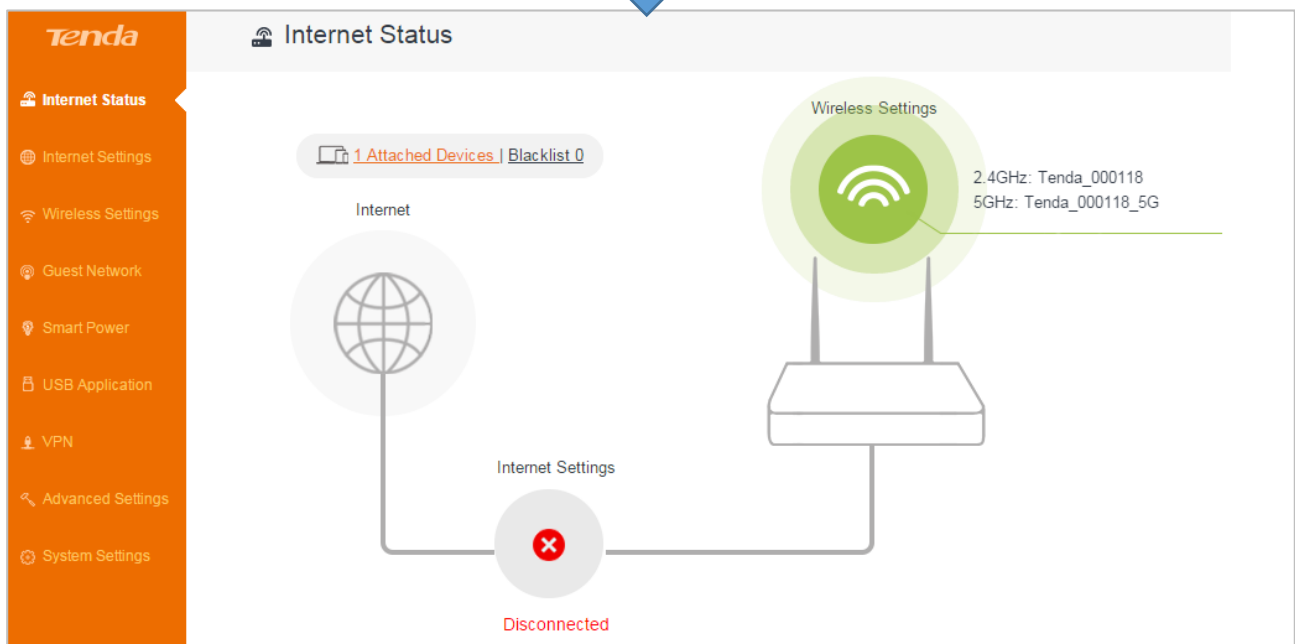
Tenda

Internet Status

Internet Status

Internet Settings

Wireless Settings

Guest Network

Smart Power

USB Application

VPN

Advanced Settings

System Settings

1 Attached Devices | Blacklist 0

Internet

Wireless Settings

2.4GHz: Tenda_000118
5GHz: Tenda_000118_5G

Internet Settings

Disconnected